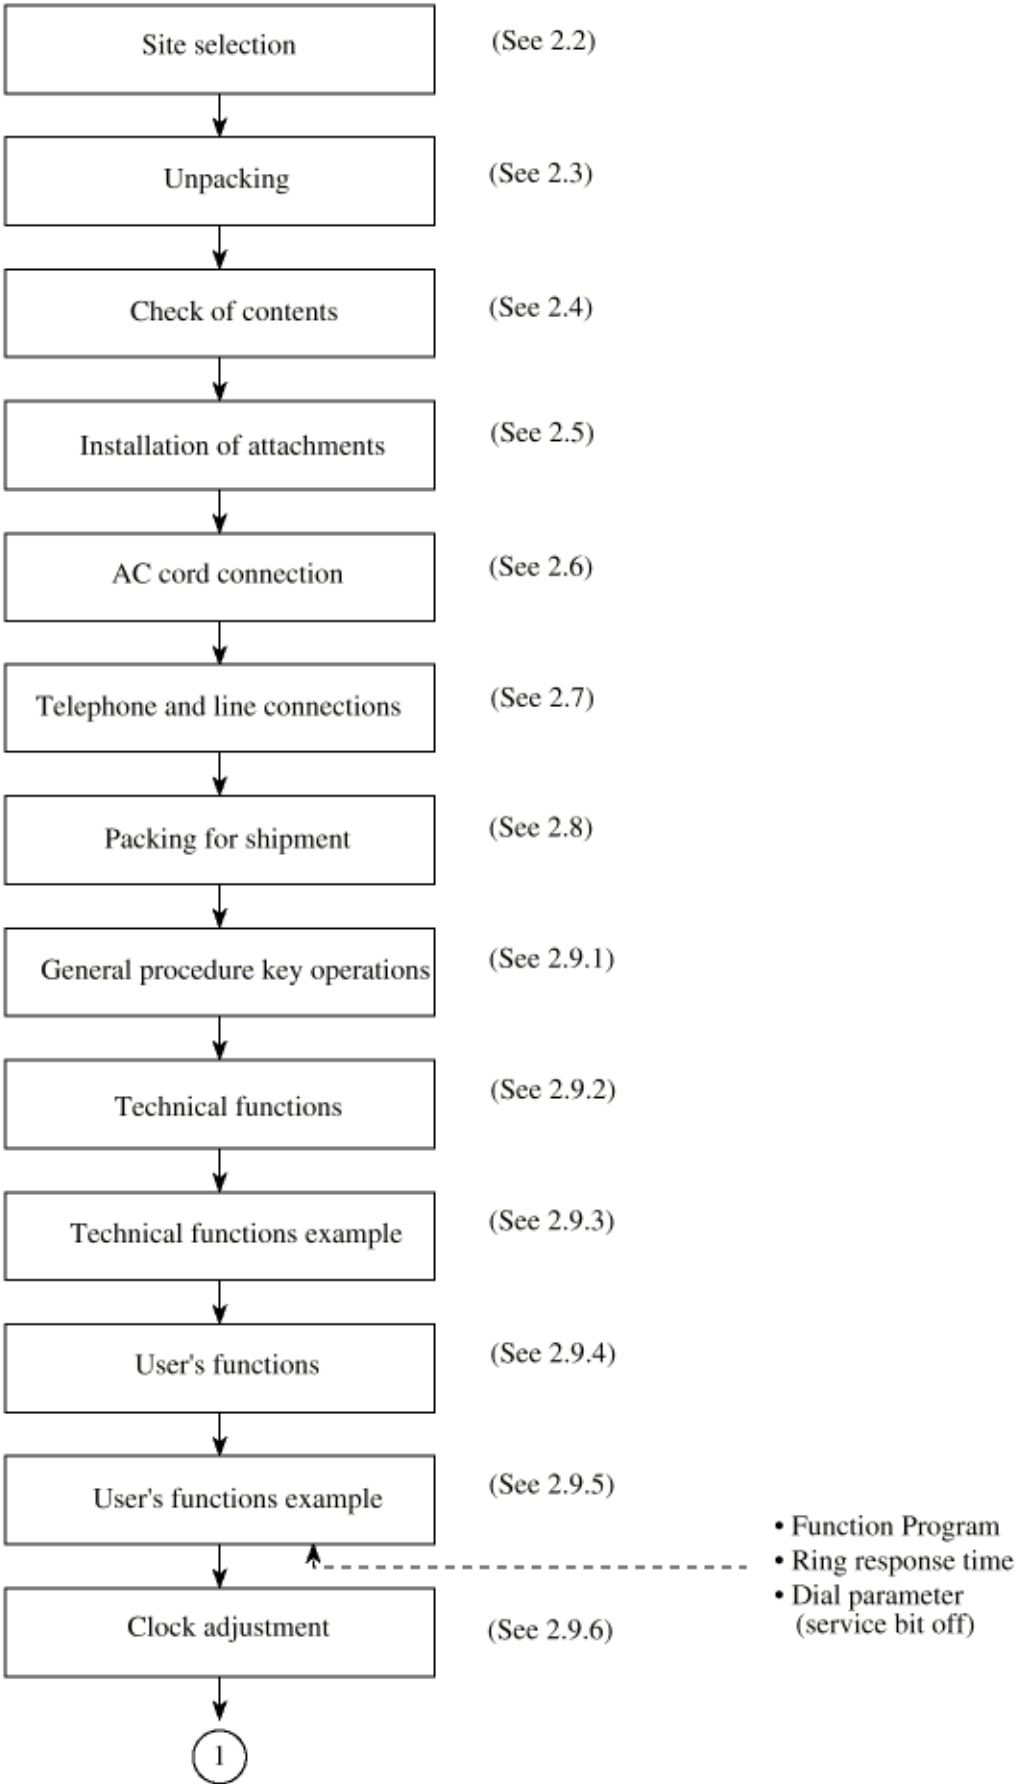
Site selection (See 2.2)

Unpacking (See 2.3)

Check of contents (See 2.4)

Installation of attachments (See 2.5)

AC cord connection (See 2.6)

Telephone and line connections (See 2.7)

Packing for shipment (See 2.8)

General procedure key operations (See 2.9.1)

Technical functions (See 2.9.2)

Technical functions example (See 2.9.3)

User's functions (See 2.9.4)

User's functions example (See 2.9.5)

• Function Program
• Ring response time
• Dial parameter (service bit off)

Clock adjustment (See 2.9.6)

1